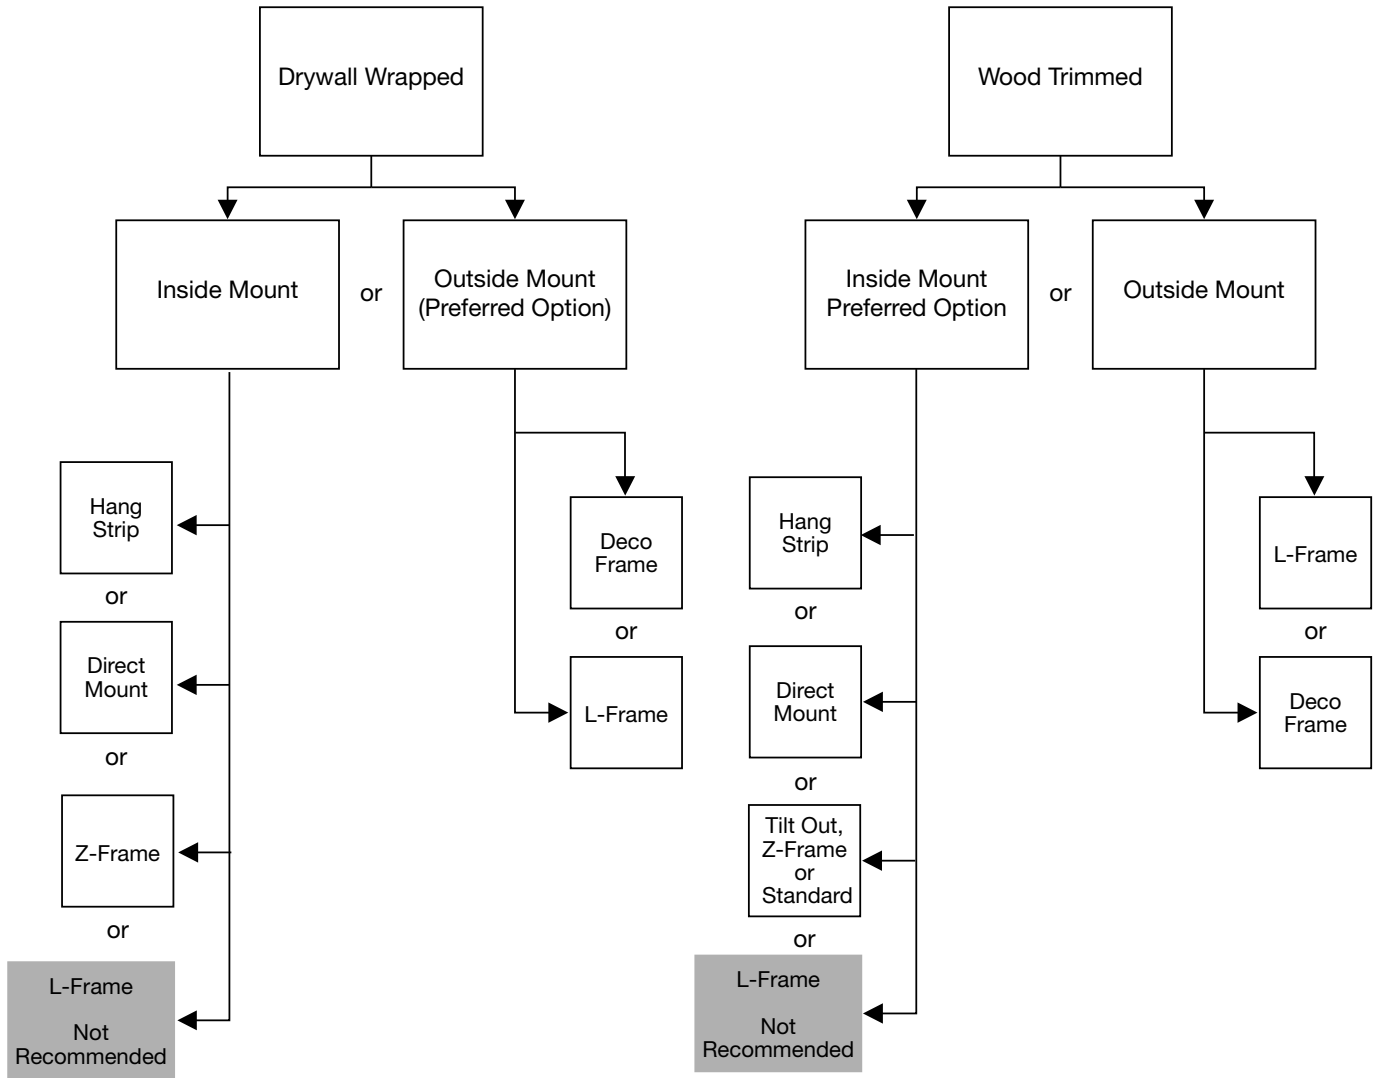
Drywall Wrapped

Inside Mount

or

Outside Mount (Preferred Option)

Hang Strip

or

Direct Mount

or

Z-Frame

or

L-Frame

Not Recommended

Deco Frame

or

L-Frame

Wood Trimmed

Inside Mount Preferred Option

or

Outside Mount

Hang Strip

or

Direct Mount

or

Tilt Out, Z-Frame or Standard

or

L-Frame

Not Recommended

L-Frame

or

Deco Frame